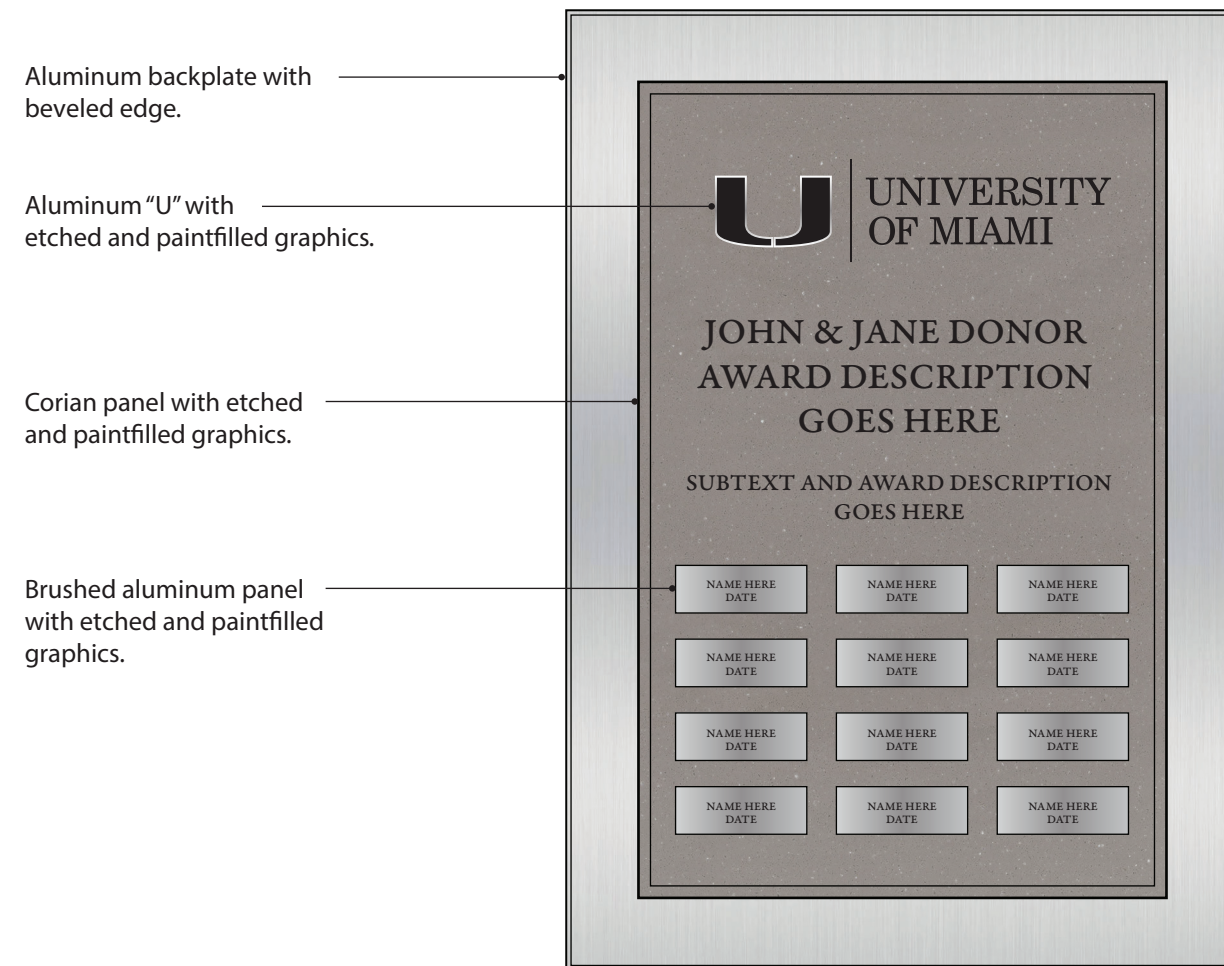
Aluminum backplate with beveled edge.

Aluminum "U" with etched and paintfilled graphics.

Corian panel with etched and paintfilled graphics.

Brushed aluminum panel with etched and paintfilled graphics.

UNIVERSITY OF MIAMI

JOHN & JANE DONOR AWARD DESCRIPTION GOES HERE

SUBTEXT AND AWARD DESCRIPTION GOES HERE

| NAME HERE DATE | NAME HERE DATE | NAME HERE DATE |
|---|---|---|
| NAME HERE DATE | NAME HERE DATE | NAME HERE DATE |
| NAME HERE DATE | NAME HERE DATE | NAME HERE DATE |
| NAME HERE DATE | NAME HERE DATE | NAME HERE DATE |